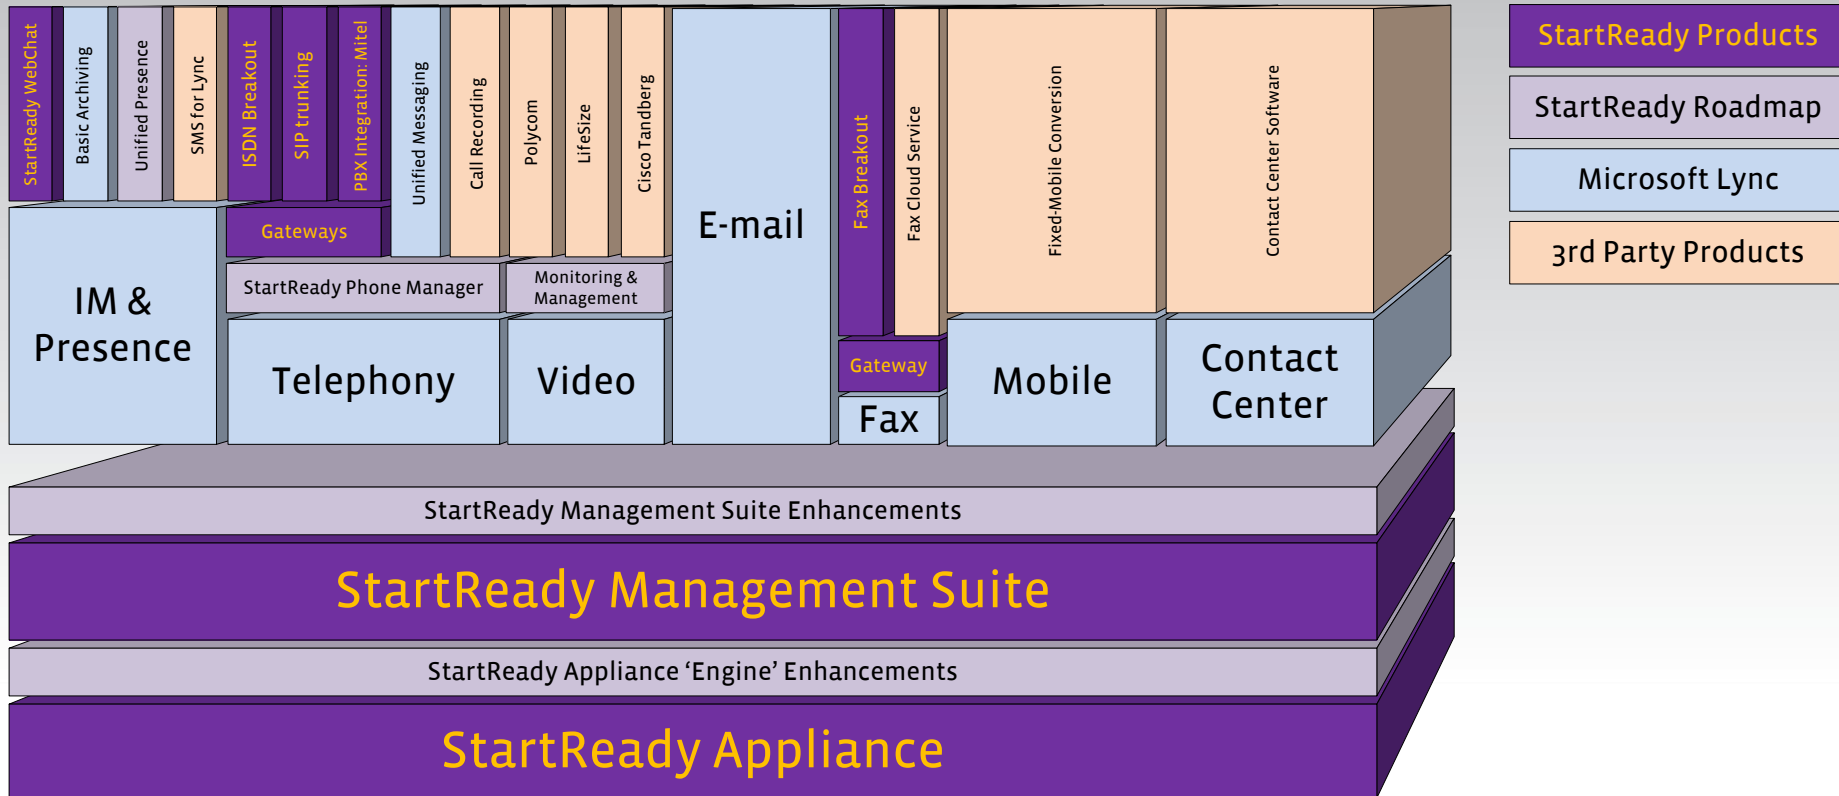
StartReady WebChat
Basic Archiving
Unified Presence
SMS for Lync
ISDN Breakout
SIP trunking
PBX Integration: Mitel
Unified Messaging
Call Recording
Polycom
LifeSize
Cisco Tandberg
E-mail
Fax Breakout
Fax Cloud Service
Fixed-Mobile Conversion
Contact Center Software

StartReady Products
StartReady Roadmap
Microsoft Lync
3rd Party Products

Gateways
IM & Presence
StartReady Phone Manager
Monitoring & Management
Telephony
Video
Gateway
Fax
Mobile
Contact Center

StartReady Management Suite Enhancements
StartReady Management Suite
StartReady Appliance 'Engine' Enhancements
StartReady Appliance